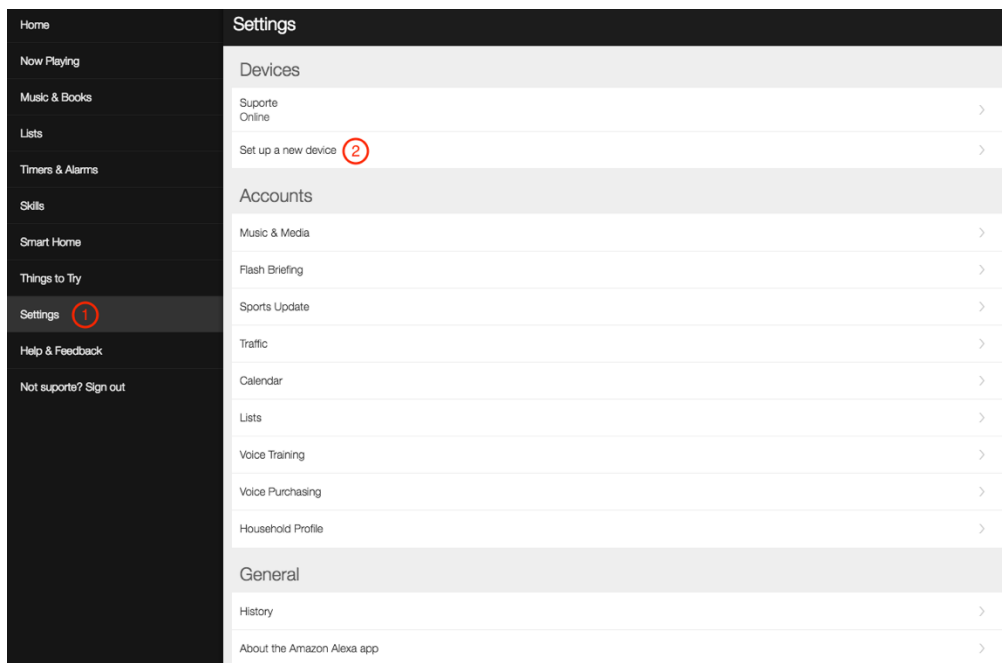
Home
Now Playing
Music & Books
Lists
Timers & Alarms
Skills
Smart Home
Things to Try
Settings 1
Help & Feedback
Not suporte? Sign out

Settings

Devices
Suporte
Online
Set up a new device 2

Accounts
Music & Media
Flash Briefing
Sports Update
Traffic
Calendar
Lists
Voice Training
Voice Purchasing
Household Profile

General
History
About the Amazon Alexa app